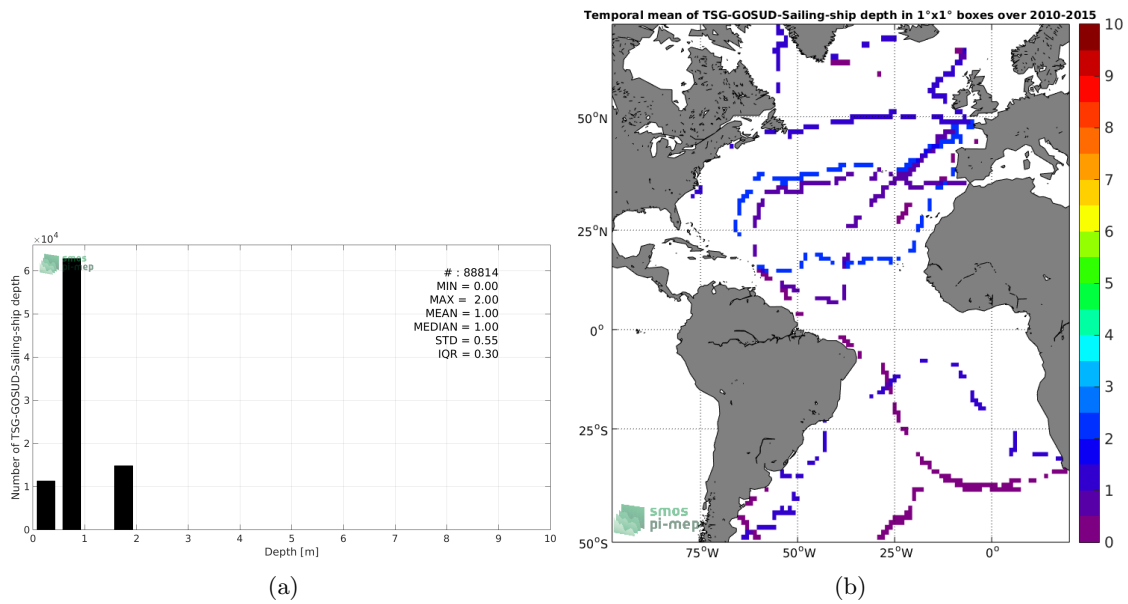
$\times10^4$
smos
pi-mep
# : 88814
MIN = 0.00
MAX = 2.00
MEAN = 1.00
MEDIAN = 1.00
STD = 0.55
IQR = 0.30
Number of TSG-GOSUD-Sailing-ship depth
6
5
4
3
2
1
0
0 1 2 3 4 5 6 7 8 9 10
Depth [m]
(a)

Temporal mean of TSG-GOSUD-Sailing-ship depth in 1°x1° boxes over 2010-2015
50°N
25°N
0°
25°S
50°S
75°W 50°W 25°W 0°
smos
pi-mep
10
9
8
7
6
5
4
3
2
1
0
(b)